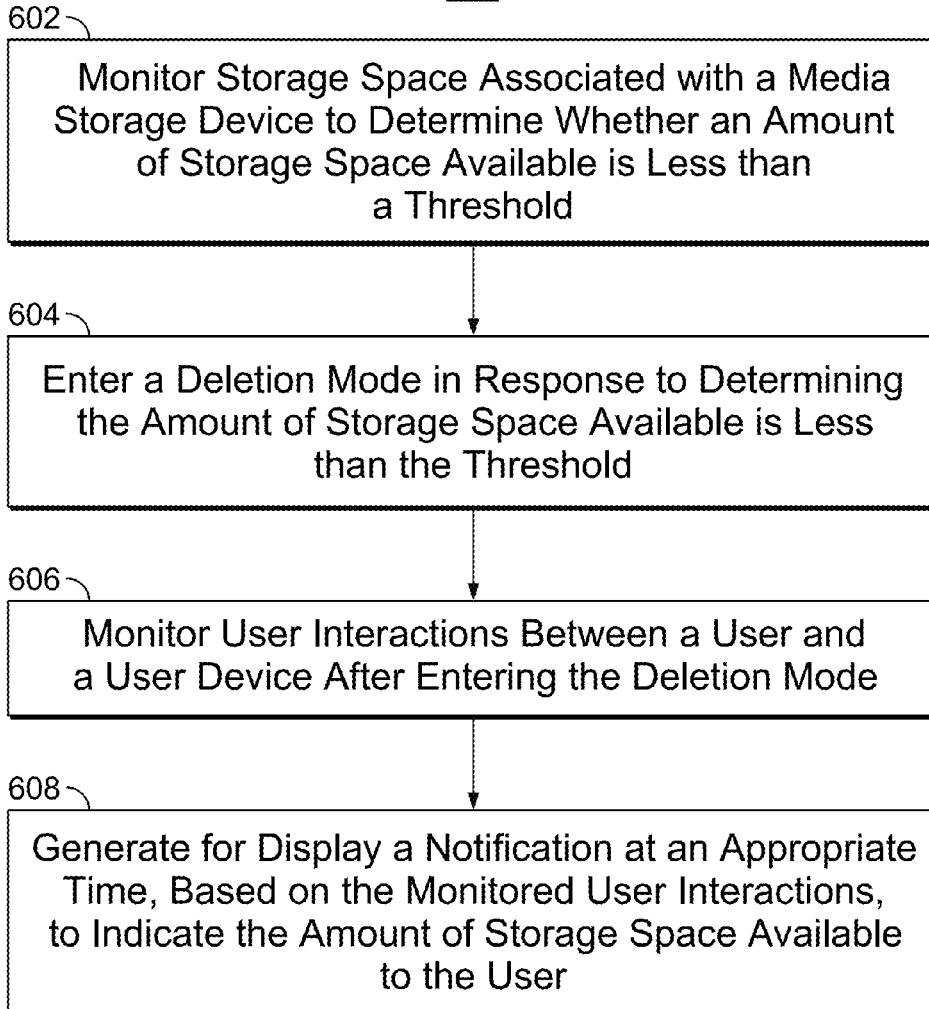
602

Monitor Storage Space Associated with a Media Storage Device to Determine Whether an Amount of Storage Space Available is Less than a Threshold

604

Enter a Deletion Mode in Response to Determining the Amount of Storage Space Available is Less than the Threshold

606

Monitor User Interactions Between a User and a User Device After Entering the Deletion Mode

608

Generate for Display a Notification at an Appropriate Time, Based on the Monitored User Interactions, to Indicate the Amount of Storage Space Available to the User